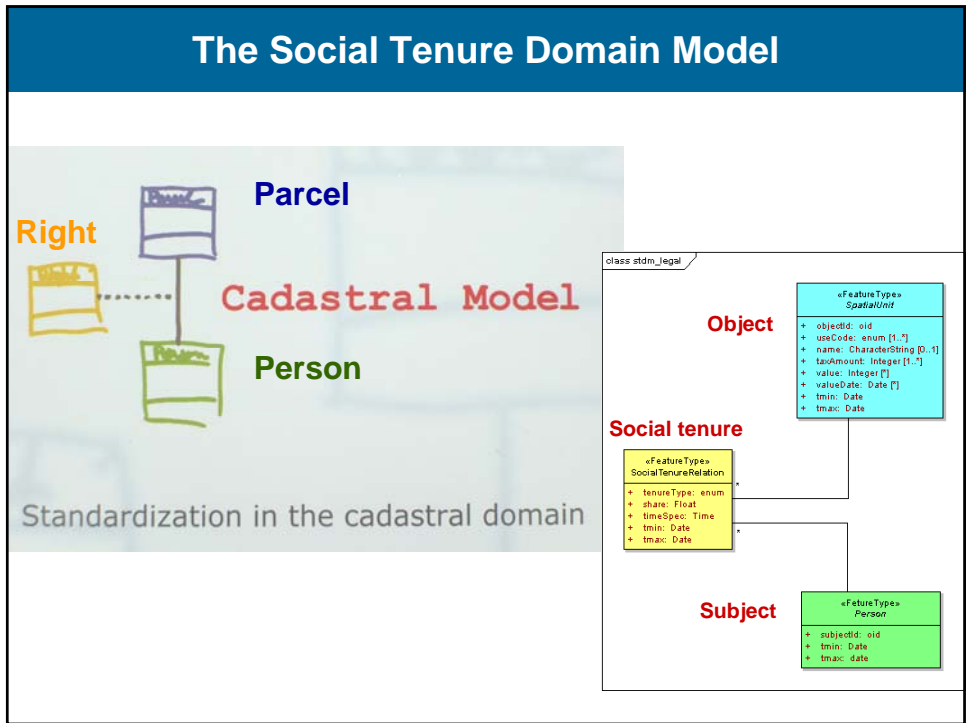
The Social Tenure Domain Model

Parcel

Right

Cadastral Model

Person

Standardization in the cadastral domain

class stdm_legal

Object

«FeatureType»
SpatialUnit

+ objectId: oid
+ useCode: enum [1..*]
+ name: CharacterString [0..1]
+ taxAmount: Integer [1..*]
+ value: Integer [*]
+ valueDate: Date [*]
+ tmin: Date
+ tmax: Date

Social tenure

«FeatureType»
SocialTenureRelation

+ tenureType: enum
+ share: Float
+ timeSpec: Time
+ tmin: Date
+ tmax: Date

*

*

Subject

«FetureType»
Person

+ subjectId: oid
+ tmin: Date
+ tmax: date